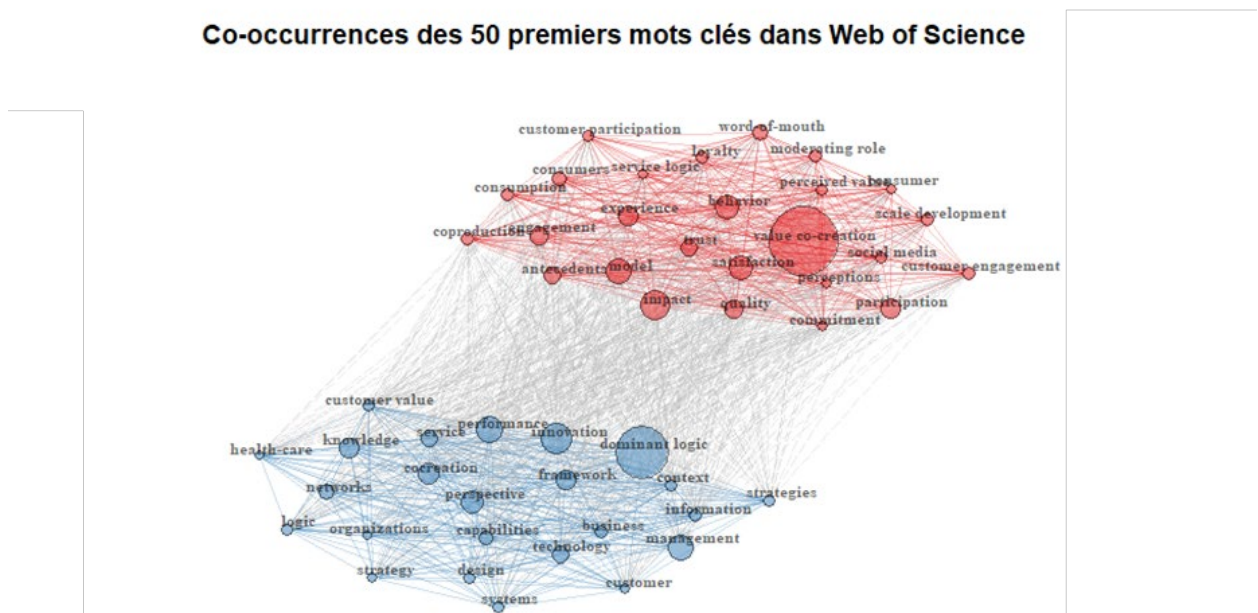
Co-occurrences des 50 premiers mots clés dans Web of Science

customer participation
word-of-mouth
loyalty
moderating role
consumers
service logic
consumption
perceived value
consumer
experience
behavior
scale development
coproduction
engagement
trust
value co-creation
social media
antecedents
model
satisfaction
perceptions
customer engagement
impact
quality
participation
commitment

customer value
performance
innovation
service
knowledge
dominant logic
health-care
cocreation
framework
context
networks
perspective
strategies
information
logic
organizations
capabilities
business
technology
management
strategy
design
customer
systems